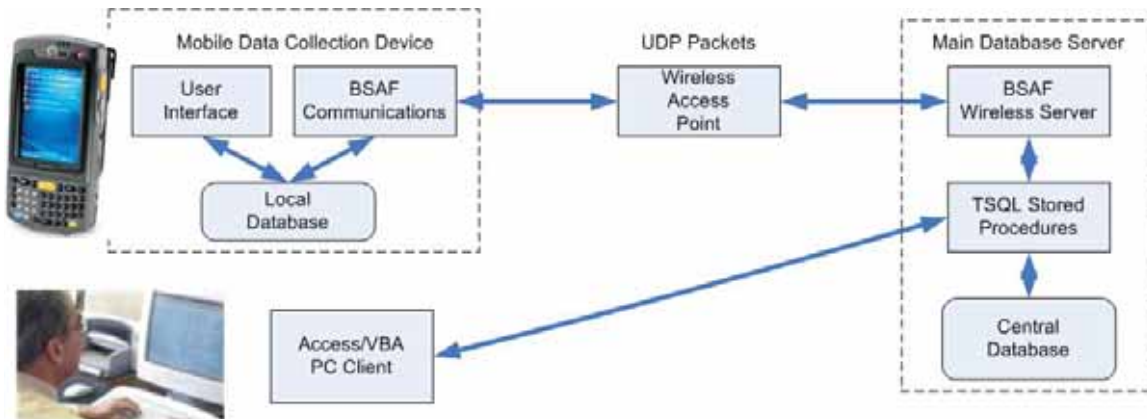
Mobile Data Collection Device

User Interface

BSAF Communications

Local Database

UDP Packets

Wireless Access Point

Main Database Server

BSAF Wireless Server

TSQL Stored Procedures

Central Database

Access/VBA PC Client